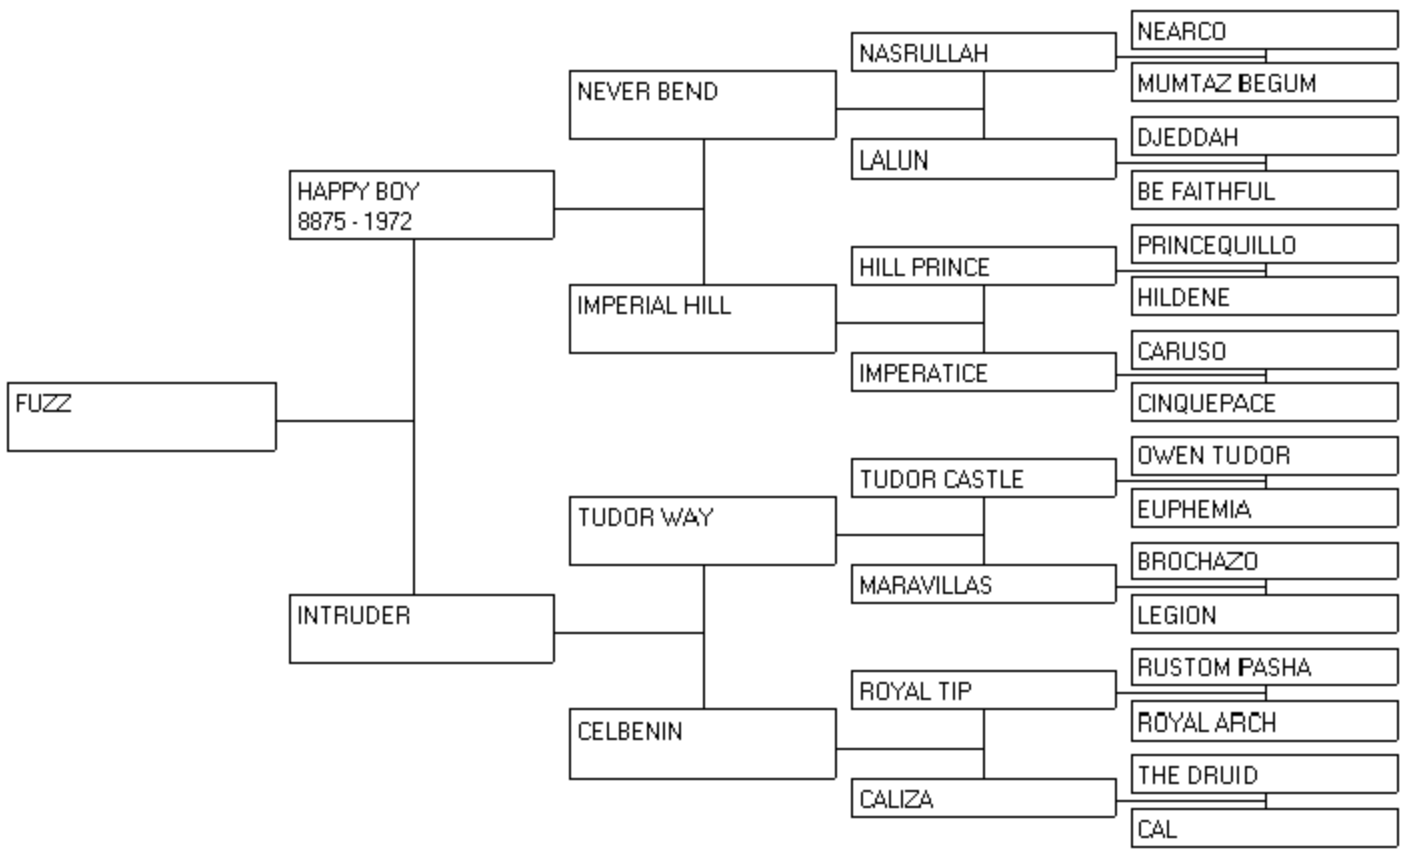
FUZZ

HAPPY BOY
8875 - 1972

NEVER BEND

NASRULLAH

NEARCO

MUMTAZ BEGUM

LALUN

DJEDDAH

BE FAITHFUL

IMPERIAL HILL

HILL PRINCE

PRINCEQUILLO

HILDENE

IMPERATICE

CARUSO

CINQUEPACE

INTRUDER

TUDOR WAY

TUDOR CASTLE

OWEN TUDOR

EUPHEMIA

MARAVILLAS

BROCHAZO

LEGION

CELBENIN

ROYAL TIP

RUSTOM PASHA

ROYAL ARCH

CALIZA

THE DRUID

CAL